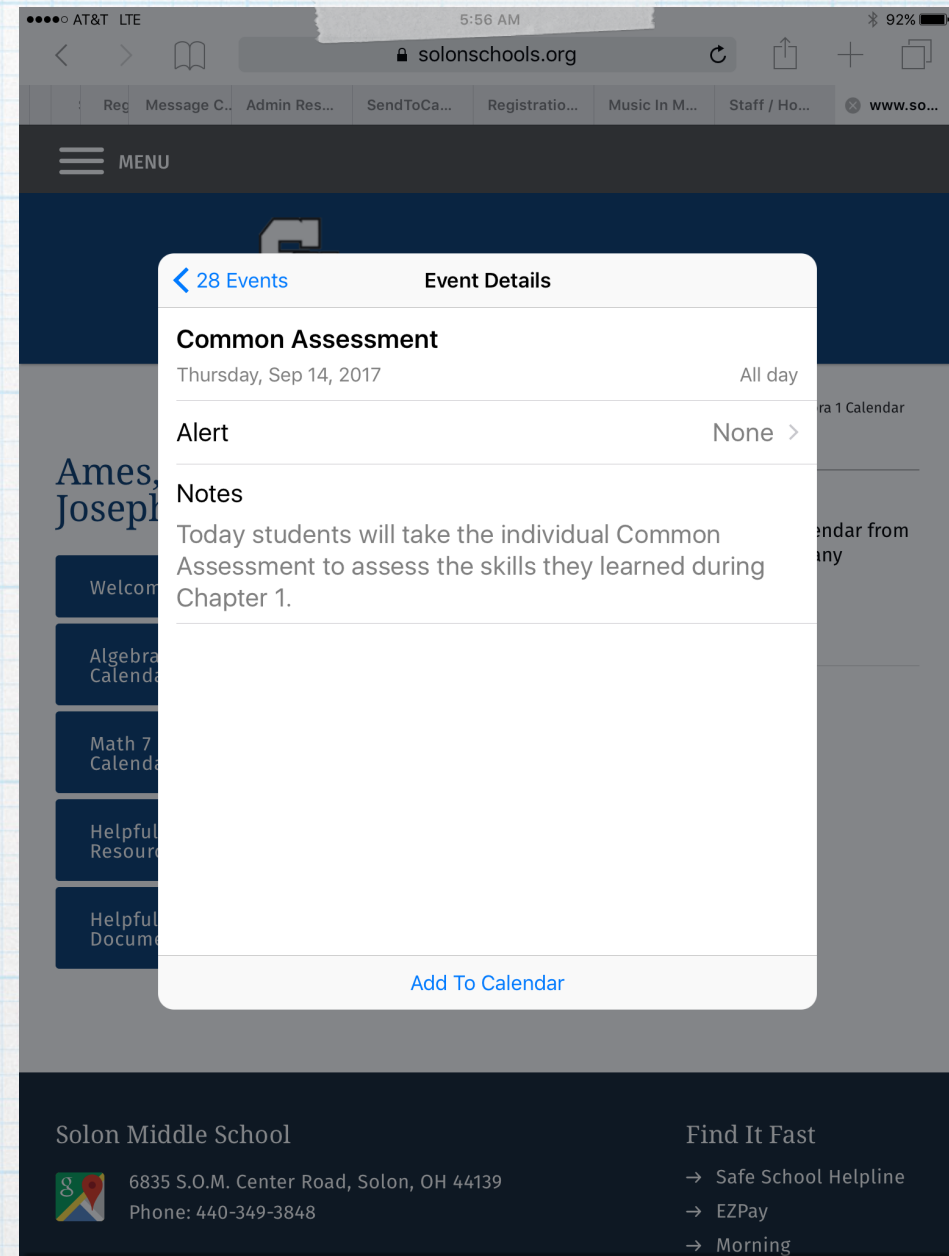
●●●●○ AT&T LTE 5:56 AM 92%

solonschools.org

Reg | Message C... | Admin Res... | SendToCa... | Registratio... | Music In M... | Staff / Ho... | www.so...

MENU

28 Events

Event Details

Common Assessment

Thursday, Sep 14, 2017

All day

Alert

None

Notes

Today students will take the individual Common Assessment to assess the skills they learned during Chapter 1.

Add To Calendar

Ames, Joseph

Welcom

Algebra Calenda

Math 7 Calenda

Helpful Resour

Helpful Docume

ra 1 Calendar

endar from any

Solon Middle School

6835 S.O.M. Center Road, Solon, OH 44139

Phone: 440-349-3848

Find It Fast

→ Safe School Helpline

→ EZPay

→ Morning